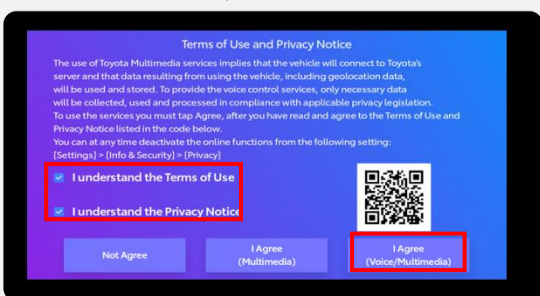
Terms of Use and Privacy Notice

The use of Toyota Multimedia services implies that the vehicle will connect to Toyota's server and that data resulting from using the vehicle, including geolocation data, will be used and stored. To provide the voice control services, only necessary data will be collected, used and processed in compliance with applicable privacy legislation. To use the services you must tap Agree, after you have read and agree to the Terms of Use and Privacy Notice listed in the code below.
You can at any time deactivate the online functions from the following setting: [Settings] > [Info & Security] > [Privacy]

I understand the Terms of Use

I understand the Privacy Notice

Not Agree

I Agree (Multimedia)

I Agree (Voice/Multimedia)